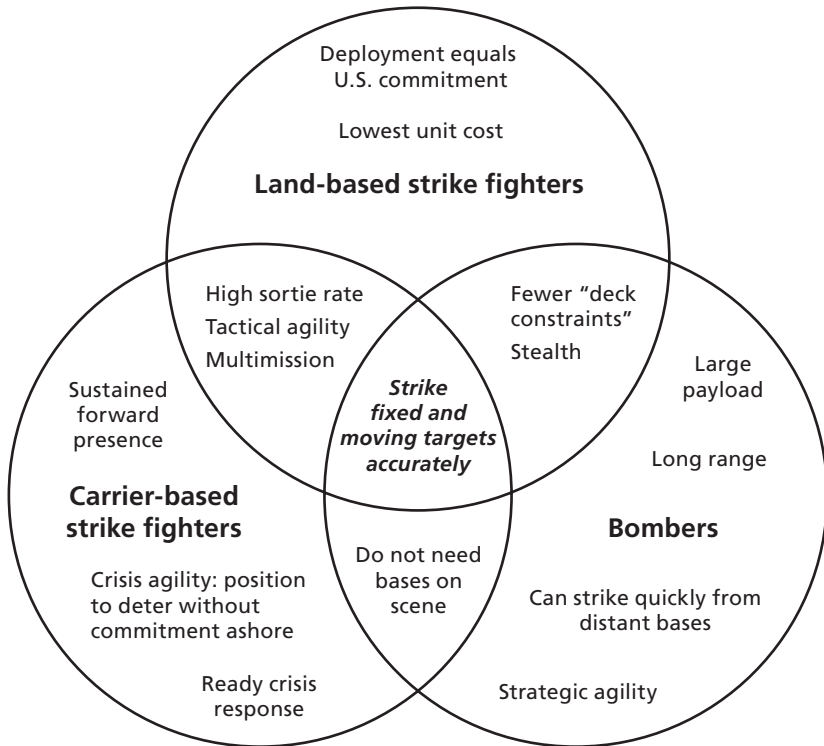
Deployment equals U.S. commitment

Lowest unit cost

Land-based strike fighters

High sortie rate

Tactical agility

Multimission

Fewer "deck constraints"

Stealth

Sustained forward presence

Strike fixed and moving targets accurately

Large payload

Long range

Carrier-based strike fighters

Do not need bases on scene

Bombers

Crisis agility: position to deter without commitment ashore

Can strike quickly from distant bases

Ready crisis response

Strategic agility